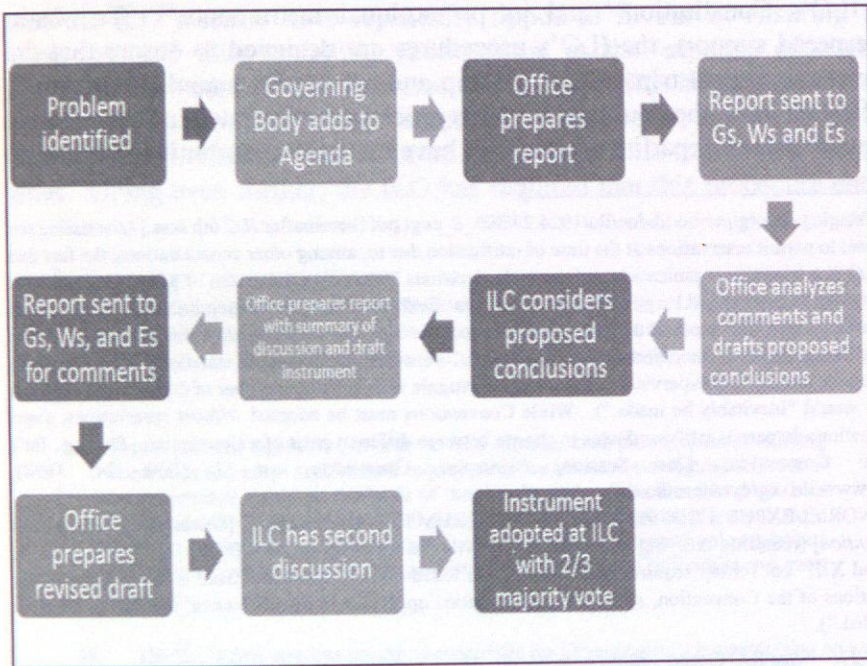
Problem identified

Governing Body adds to Agenda

Office prepares report

Report sent to Gs, Ws and Es

Office analyzes comments and drafts proposed conclusions

ILC considers proposed conclusions

Office prepares report with summary of discussion and draft instrument

Report sent to Gs, Ws, and Es for comments

Office prepares revised draft

ILC has second discussion

Instrument adopted at ILC with 2/3 majority vote